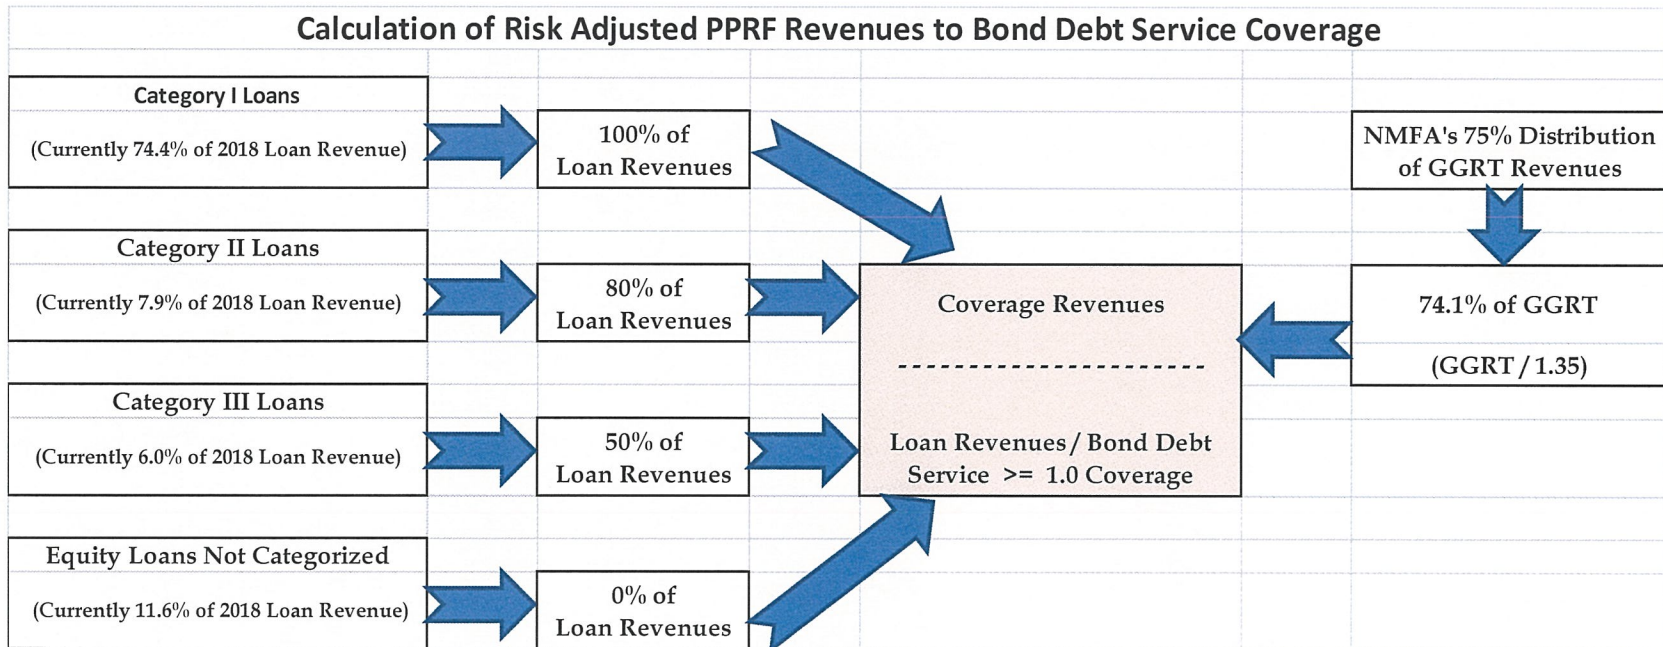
Calculation of Risk Adjusted PPRF Revenues to Bond Debt Service Coverage

Category I Loans
(Currently 74.4% of 2018 Loan Revenue)

100% of Loan Revenues

NMFA's 75% Distribution of GGRT Revenues

Category II Loans
(Currently 7.9% of 2018 Loan Revenue)

80% of Loan Revenues

Coverage Revenues
----------------------
Loan Revenues / Bond Debt Service >= 1.0 Coverage

74.1% of GGRT
(GGRT / 1.35)

Category III Loans
(Currently 6.0% of 2018 Loan Revenue)

50% of Loan Revenues

Equity Loans Not Categorized
(Currently 11.6% of 2018 Loan Revenue)

0% of Loan Revenues